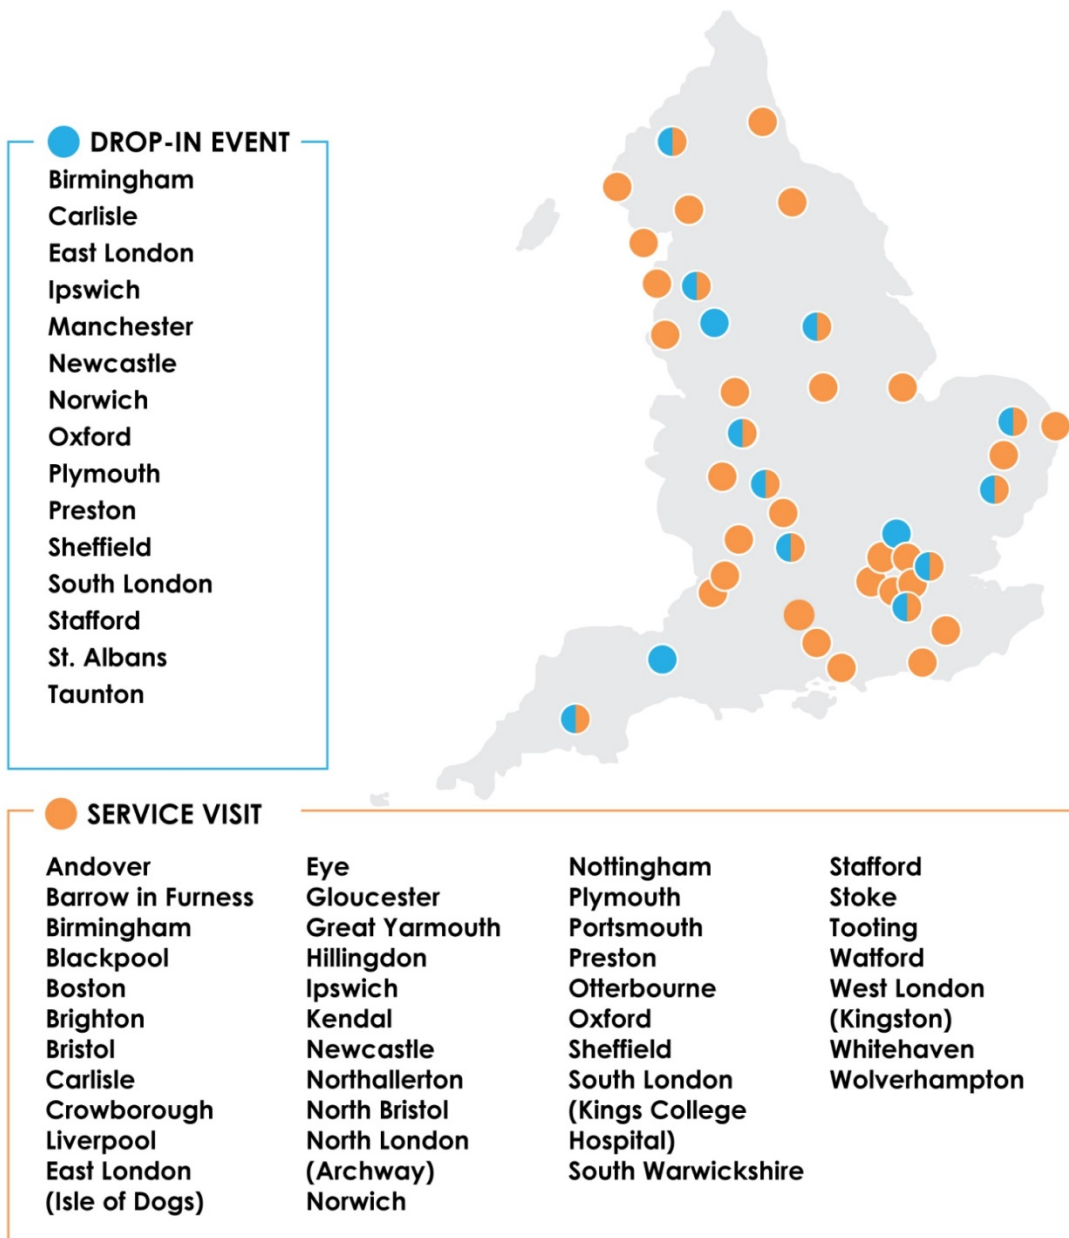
DROP-IN EVENT
Birmingham
Carlisle
East London
Ipswich
Manchester
Newcastle
Norwich
Oxford
Plymouth
Preston
Sheffield
South London
Stafford
St. Albans
Taunton

SERVICE VISIT

Andover
Barrow in Furness
Birmingham
Blackpool
Boston
Brighton
Bristol
Carlisle
Crowborough
Liverpool
East London (Isle of Dogs)

Eye
Gloucester
Great Yarmouth
Hillingdon
Ipswich
Kendal
Newcastle
Northallerton
North Bristol
North London (Archway)
Norwich

Nottingham
Plymouth
Portsmouth
Preston
Otterbourne
Oxford
Sheffield
South London (Kings College Hospital)
South Warwickshire

Stafford
Stoke
Tooting
Watford
West London (Kingston)
Whitehaven
Wolverhampton